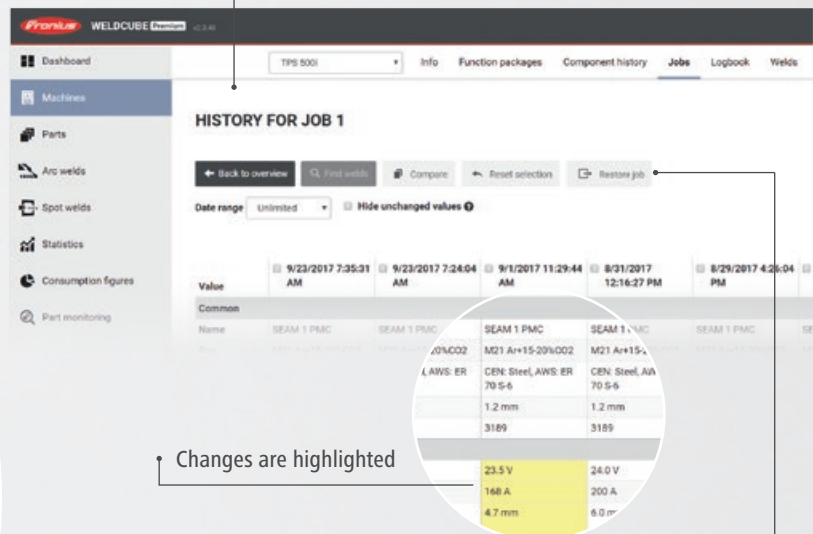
Fronius WELDCUBE Premium v2.3.48

Dashboard
Machines
Parts
Arc welds
Spot welds
Statistics
Consumption figures
Part monitoring

TPS 500i
Info
Function packages
Component history
Jobs
Logbook
Welds

HISTORY FOR JOB 1

← Back to overview
Find welds
Compare
Reset selection
Restore job

Date range Unlimited
Hide unchanged values

| Value | 9/23/2017 7:35:31 AM | 9/23/2017 7:24:04 AM | 9/1/2017 11:29:44 AM | 8/31/2017 12:16:27 PM | 8/29/2017 4:26:04 PM |
|---|---|---|---|---|---|
| Common | | | | | |
| Name | SEAM 1 PMC | SEAM 1 PMC | SEAM 1 PMC | SEAM 1 PMC | SEAM 1 PMC |
| | | 20%CO2 | M21 Ar+15-20%CO2 | M21 Ar+15-2 | |
| | | AWS: ER | CEN: Steel, AWS: ER 70 S-6 | CEN: Steel, AW 70 S-6 | |
| | | | 1.2 mm | 1.2 mm | |
| | | | 3189 | 3189 | |
| | | | 23.5 V | 24.0 V | |
| | | | 168 A | 200 A | |
| | | | 4.7 mm | 6.0 m | |

Changes are highlighted